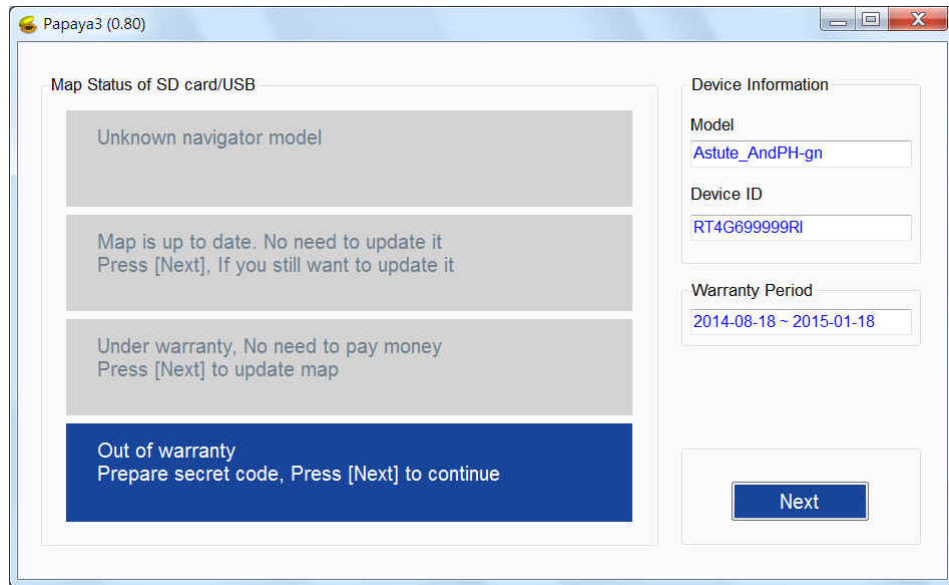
Papaya3 (0.80)

Map Status of SD card/USB

Unknown navigator model

Map is up to date. No need to update it
Press [Next], If you still want to update it

Under warranty, No need to pay money
Press [Next] to update map

Out of warranty
Prepare secret code, Press [Next] to continue

Device Information

Model

Astute_AndPH-gn

Device ID

RT4G699999RI

Warranty Period

2014-08-18 ~ 2015-01-18

Next